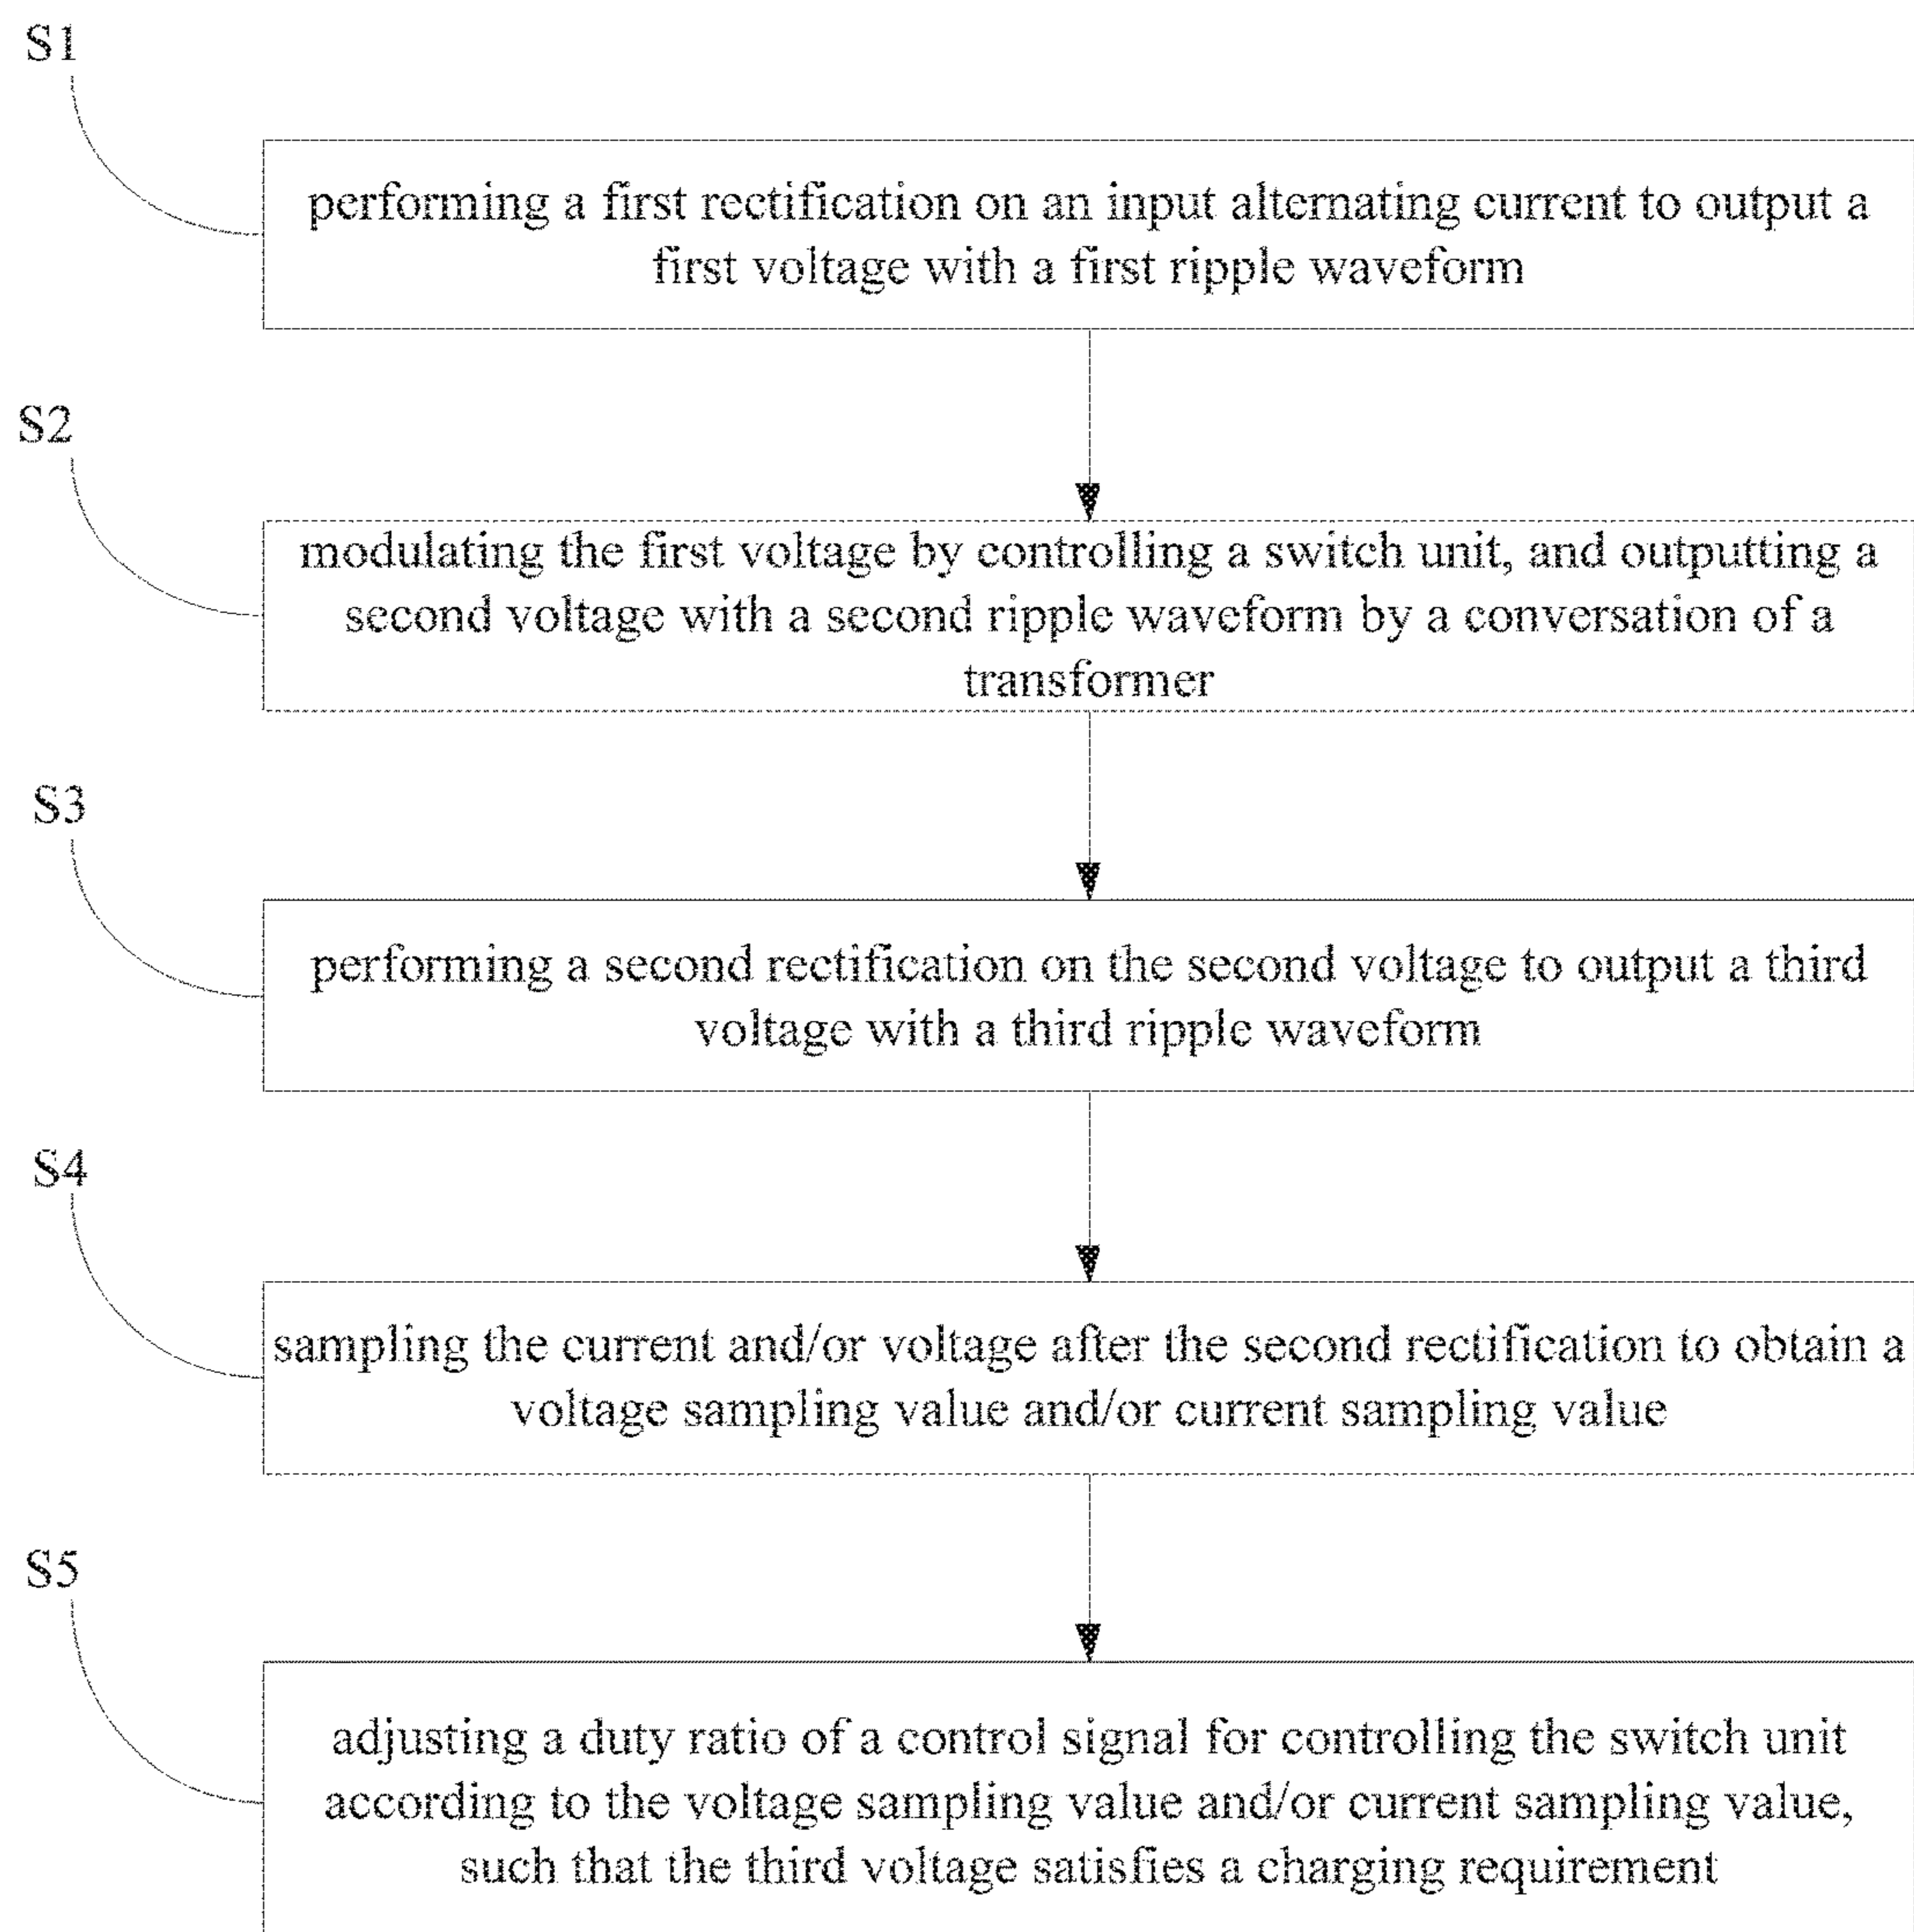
S1

performing a first rectification on an input alternating current to output a first voltage with a first ripple waveform

S2

modulating the first voltage by controlling a switch unit, and outputting a second voltage with a second ripple waveform by a conversation of a transformer

S3

performing a second rectification on the second voltage to output a third voltage with a third ripple waveform

S4

sampling the current and/or voltage after the second rectification to obtain a voltage sampling value and/or current sampling value

S5

adjusting a duty ratio of a control signal for controlling the switch unit according to the voltage sampling value and/or current sampling value, such that the third voltage satisfies a charging requirement